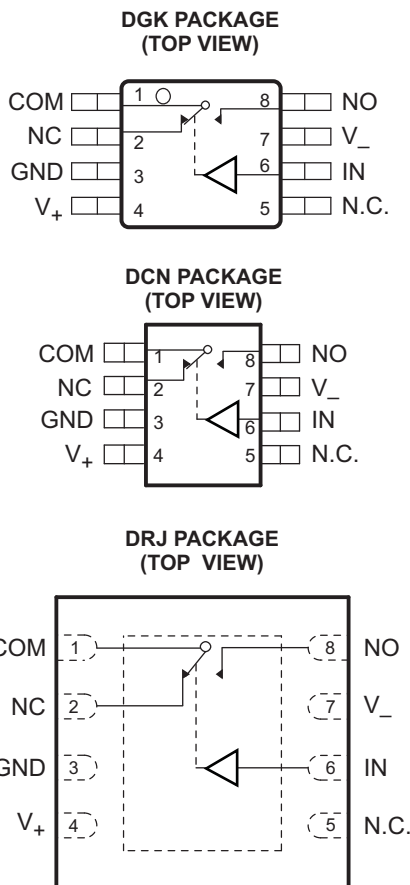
DGK PACKAGE
(TOP VIEW)

COM 1 8 NO
NC 2 7 $V_-$
GND 3 6 IN
$V_+$ 4 5 N.C.

DCN PACKAGE
(TOP VIEW)

COM 1 8 NO
NC 2 7 $V_-$
GND 3 6 IN
$V_+$ 4 5 N.C.

DRJ PACKAGE
(TOP VIEW)

COM 1 8 NO
NC 2 7 $V_-$
GND 3 6 IN
$V_+$ 4 5 N.C.